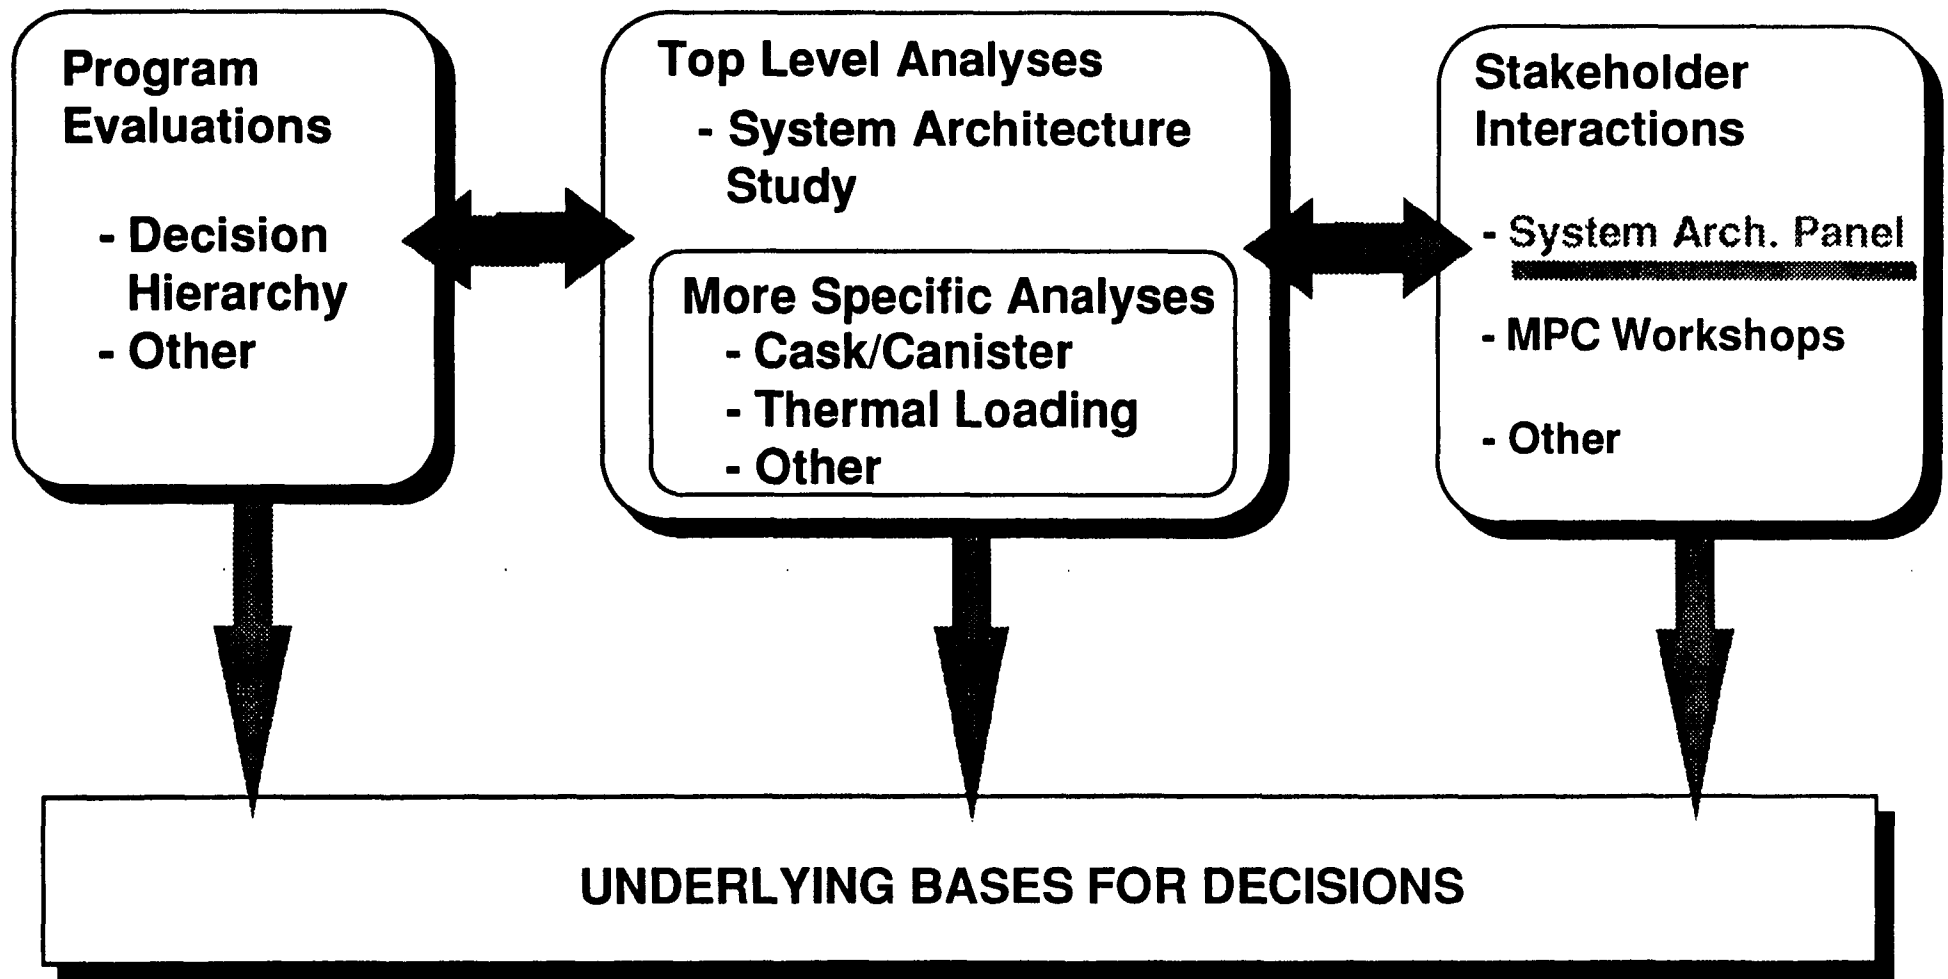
Program Evaluations

- Decision Hierarchy
- Other

Top Level Analyses

- System Architecture Study

More Specific Analyses
- Cask/Canister
- Thermal Loading
- Other

Stakeholder Interactions

- System Arch. Panel

- MPC Workshops

- Other

UNDERLYING BASES FOR DECISIONS